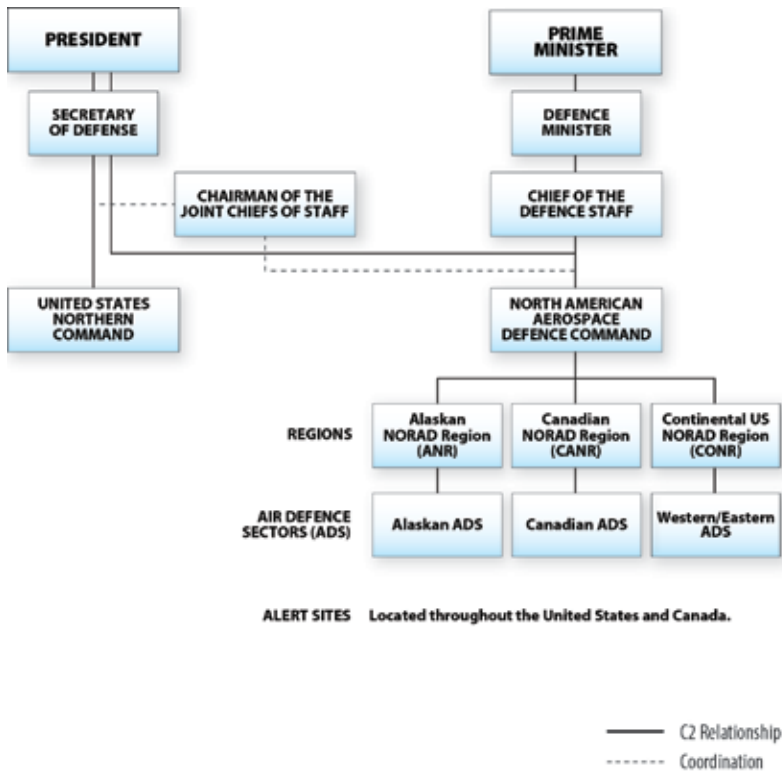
PRESIDENT

PRIME MINISTER

SECRETARY OF DEFENSE

DEFENCE MINISTER

CHAIRMAN OF THE JOINT CHIEFS OF STAFF

CHIEF OF THE DEFENCE STAFF

UNITED STATES NORTHERN COMMAND

NORTH AMERICAN AEROSPACE DEFENCE COMMAND

REGIONS

Alaskan NORAD Region (ANR)

Canadian NORAD Region (CANR)

Continental US NORAD Region (CONR)

AIR DEFENCE SECTORS (ADS)

Alaskan ADS

Canadian ADS

Western/Eastern ADS

ALERT SITES Located throughout the United States and Canada.

C2 Relationship

Coordination